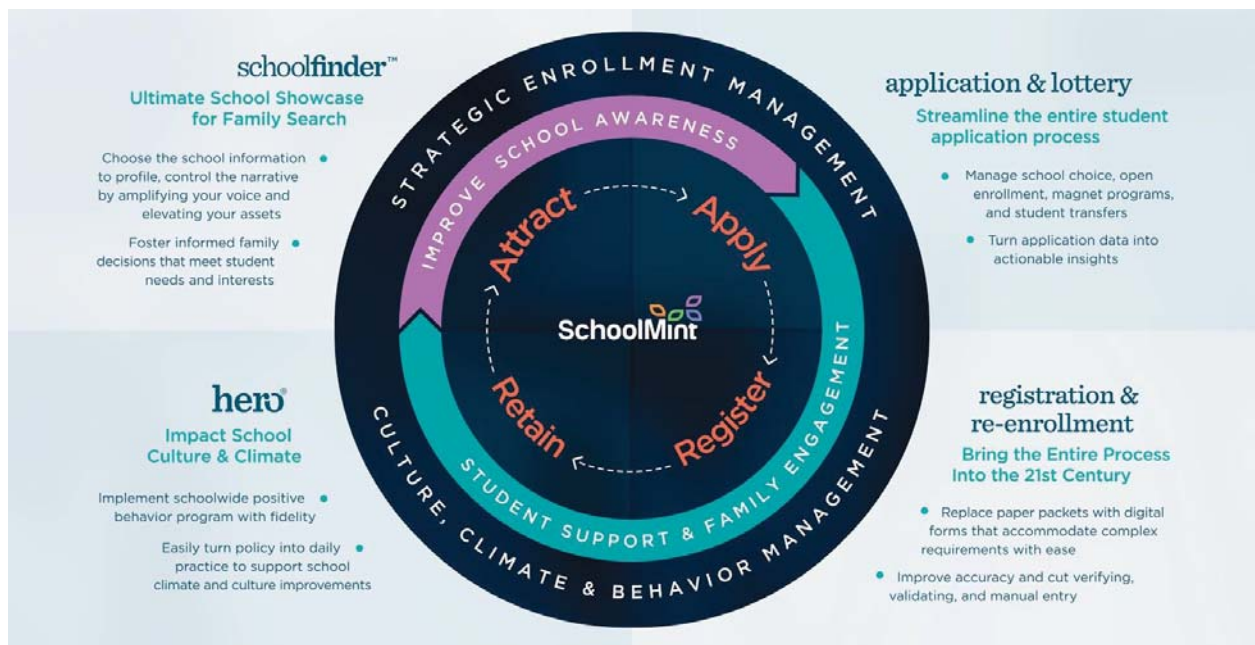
schoolfinder™

Ultimate School Showcase for Family Search

Choose the school information to profile, control the narrative by amplifying your voice and elevating your assets

Foster informed family decisions that meet student needs and interests

STRATEGIC ENROLLMENT MANAGEMENT

IMPROVE SCHOOL AWARENESS

Attract

Apply

SchoolMint

Retain

Register

STUDENT SUPPORT & FAMILY ENGAGEMENT

CULTURE, CLIMATE & BEHAVIOR MANAGEMENT

application & lottery

Streamline the entire student application process

Manage school choice, open enrollment, magnet programs, and student transfers

Turn application data into actionable insights

hero®

Impact School Culture & Climate

Implement schoolwide positive behavior program with fidelity

Easily turn policy into daily practice to support school climate and culture improvements

registration & re-enrollment

Bring the Entire Process Into the 21st Century

Replace paper packets with digital forms that accommodate complex requirements with ease

Improve accuracy and cut verifying, validating, and manual entry